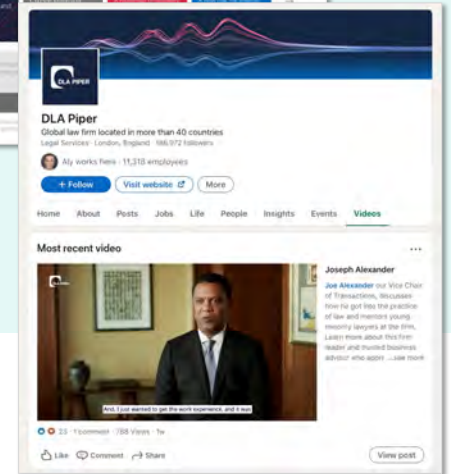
DLA PIPER

DLA Piper
Global law firm located in more than 40 countries
Legal Services · London, England · 166,972 followers

Aly works here · 11,318 employees

+ Follow
Visit website
More

Home About Posts Jobs Life People Insights Events Videos

Most recent video
...

Joseph Alexander

Joe Alexander our Vice Chair of Transactions, discusses how he got into the practice of law and mentors young minority lawyers at the firm. Learn more about this firm leader and trusted business advisor who appr ...see more

And, I just wanted to get the work experience, and it was

23 · 1 comment · 788 Views · 1w

Like Comment Share
View post